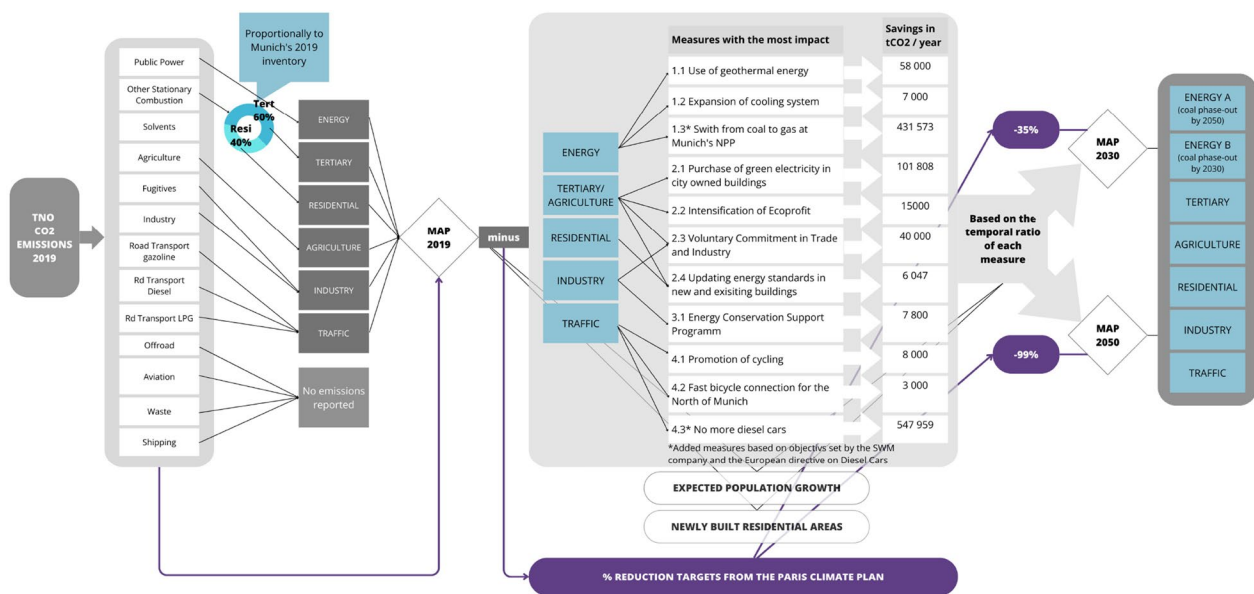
TNO CO2 EMISSIONS 2019

Public Power
Other Stationary Combustion
Solvents
Agriculture
Fugitives
Industry
Road Transport gazoline
Rd Transport Diesel
Rd Transport LPG
Offroad
Aviation
Waste
Shipping

Proportionally to Munich's 2019 inventory

Tert 60%
Resi 40%

ENERGY
TERTIARY
RESIDENTIAL
AGRICULTURE
INDUSTRY
TRAFFIC

No emissions reported

MAP 2019

minus

ENERGY
TERTIARY/ AGRICULTURE
RESIDENTIAL
INDUSTRY
TRAFFIC

| Measures with the most impact | Savings in tCO2 / year |
|---|---|
| 1.1 Use of geothermal energy | 58 000 |
| 1.2 Expansion of cooling system | 7 000 |
| 1.3* Swith from coal to gas at Munich's NPP | 431 573 |
| 2.1 Purchase of green electricity in city owned buildings | 101 808 |
| 2.2 Intensification of Ecoprofit | 15000 |
| 2.3 Voluntary Commitment in Trade and Industry | 40 000 |
| 2.4 Updating energy standards in new and exisiting buildings | 6 047 |
| 3.1 Energy Conservation Support Programm | 7 800 |
| 4.1 Promotion of cycling | 8 000 |
| 4.2 Fast bicycle connection for the North of Munich | 3 000 |
| 4.3* No more diesel cars | 547 959 |

*Added measures based on objective set by the SWM company and the European directive on Diesel Cars

EXPECTED POPULATION GROWTH
NEWLY BUILT RESIDENTIAL AREAS
% REDUCTION TARGETS FROM THE PARIS CLIMATE PLAN

-35%
-99%

Based on the temporal ratio of each measure

MAP 2030
MAP 2050

ENERGY A (coal phase-out by 2050)
ENERGY B (coal phase-out by 2030)
TERTIARY
AGRICULTURE
RESIDENTIAL
INDUSTRY
TRAFFIC